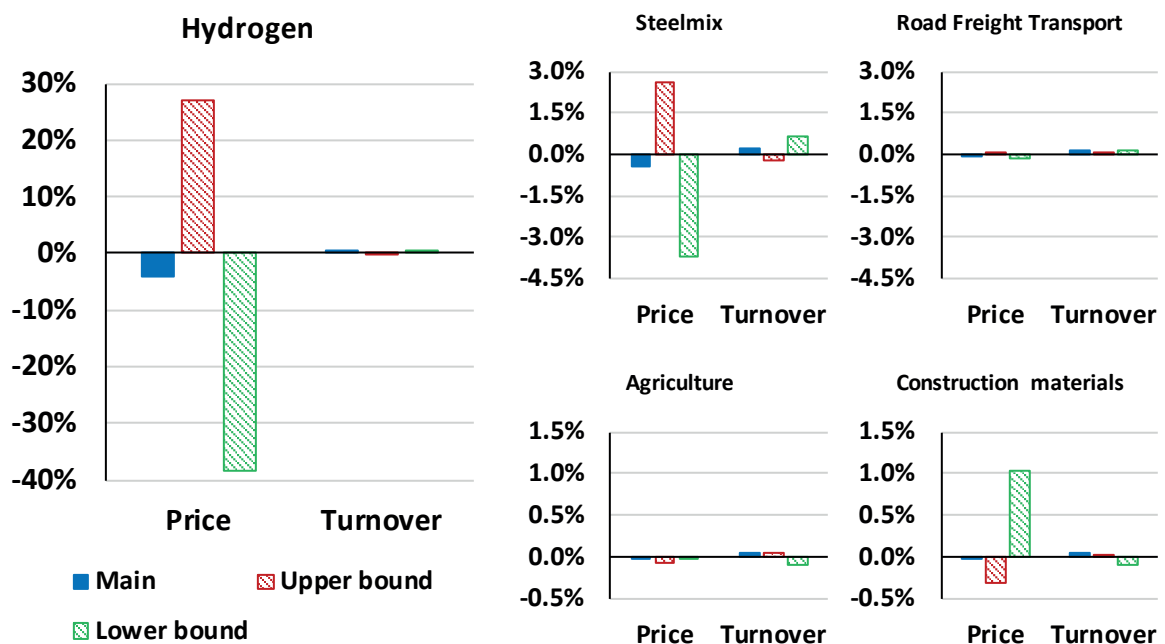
Hydrogen

30%
20%
10%
0%
-10%
-20%
-30%
-40%

Price Turnover

Main Upper bound Lower bound

Steelmix

3.0%
1.5%
0.0%
-1.5%
-3.0%
-4.5%

Price Turnover

Road Freight Transport

3.0%
1.5%
0.0%
-1.5%
-3.0%
-4.5%

Price Turnover

Agriculture

1.5%
1.0%
0.5%
0.0%
-0.5%

Price Turnover

Construction materials

1.5%
1.0%
0.5%
0.0%
-0.5%

Price Turnover